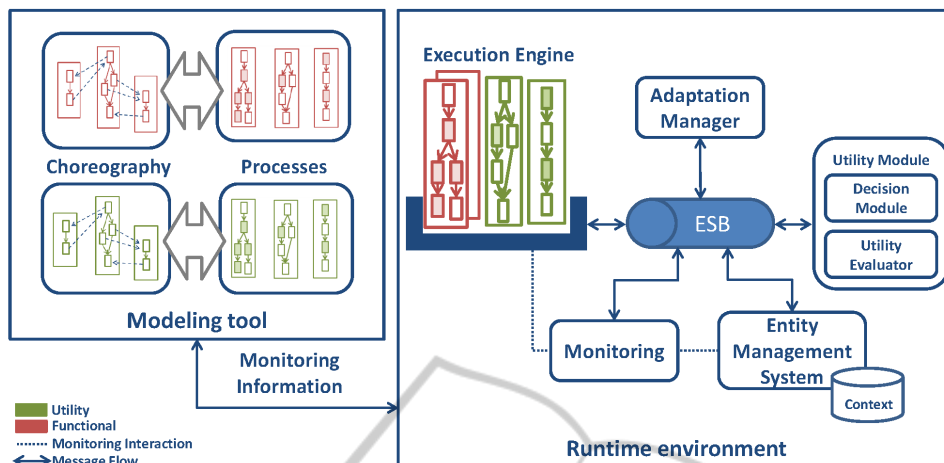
Choreography

Processes

Modeling tool

Monitoring Information

Utility
Functional
Monitoring Interaction
Message Flow

Execution Engine

Adaptation Manager

ESB

Utility Module

Decision Module

Utility Evaluator

Monitoring

Entity Management System

Context

Runtime environment